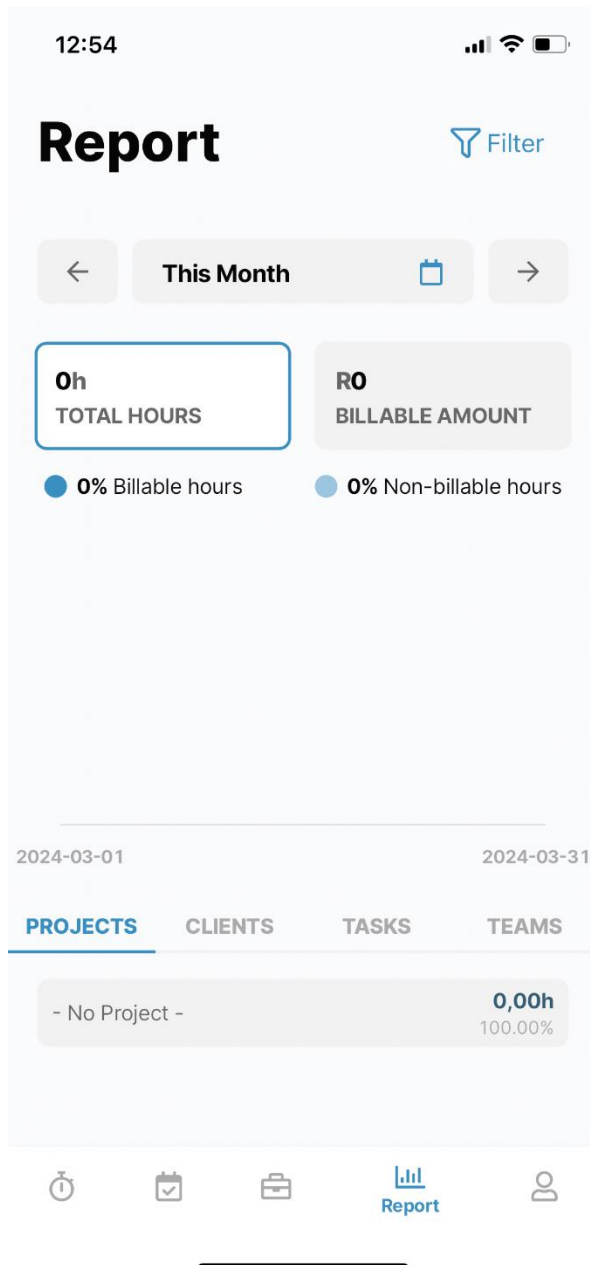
12:54

Report

Filter

This Month

0h
TOTAL HOURS

R0
BILLABLE AMOUNT

0% Billable hours

0% Non-billable hours

2024-03-01

2024-03-31

PROJECTS CLIENTS TASKS TEAMS

- No Project -

0,00h
100.00%

Report